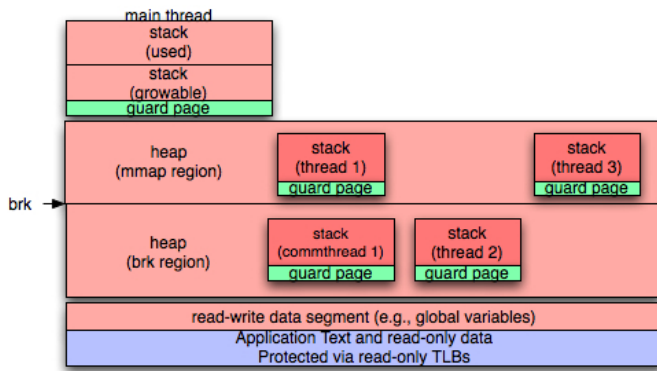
main thread

stack
(used)

stack
(growable)

guard page

heap
(mmap region)

stack
(thread 1)

guard page

stack
(thread 3)

guard page

brk

heap
(brk region)

stack
(commthread 1)

guard page

stack
(thread 2)

guard page

read-write data segment (e.g., global variables)

Application Text and read-only data
Protected via read-only TLBs